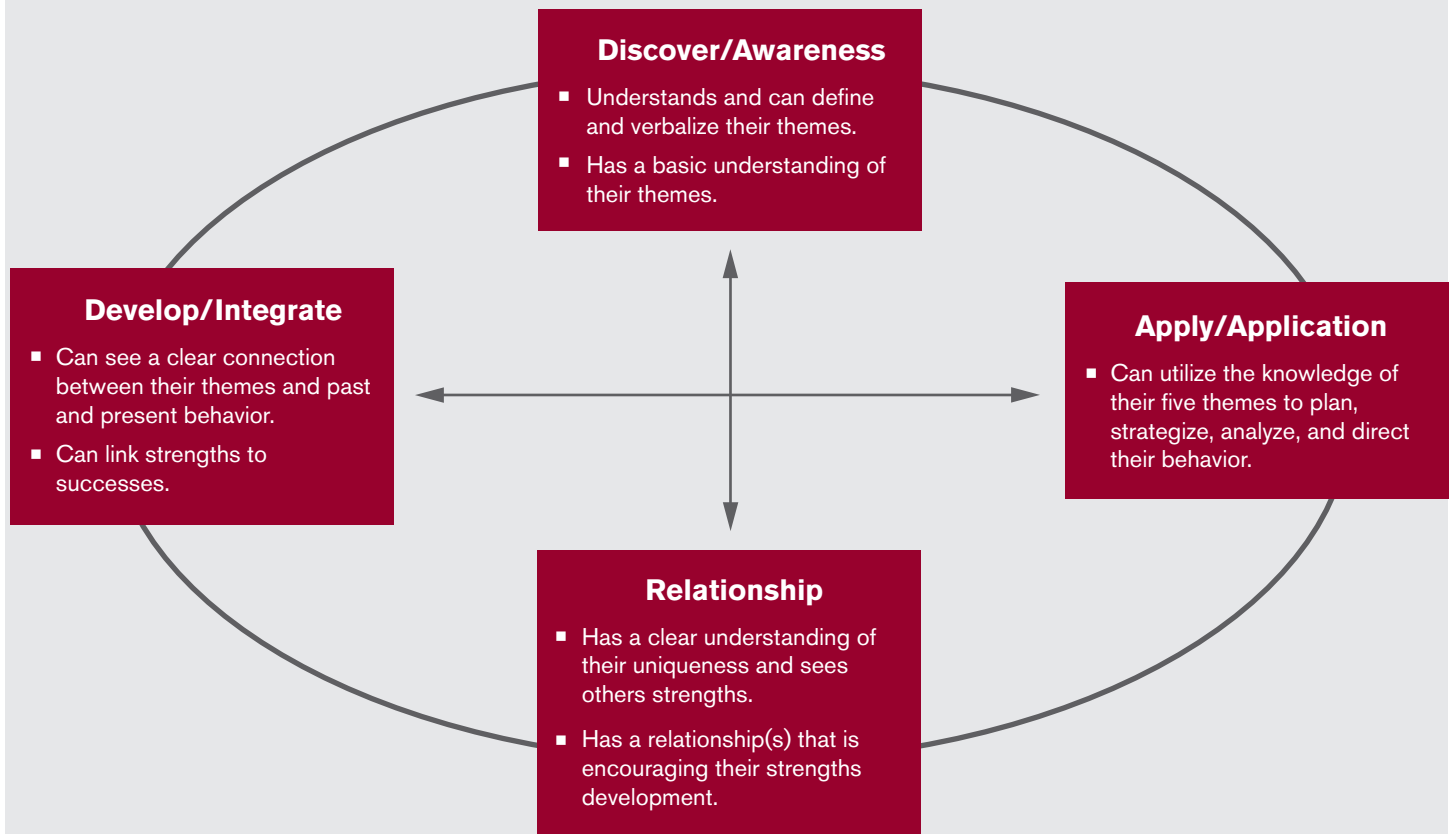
Discover/Awareness

- Understands and can define and verbalize their themes.
- Has a basic understanding of their themes.

Develop/Integrate

- Can see a clear connection between their themes and past and present behavior.
- Can link strengths to successes.

Apply/Application

- Can utilize the knowledge of their five themes to plan, strategize, analyze, and direct their behavior.

Relationship

- Has a clear understanding of their uniqueness and sees others strengths.
- Has a relationship(s) that is encouraging their strengths development.